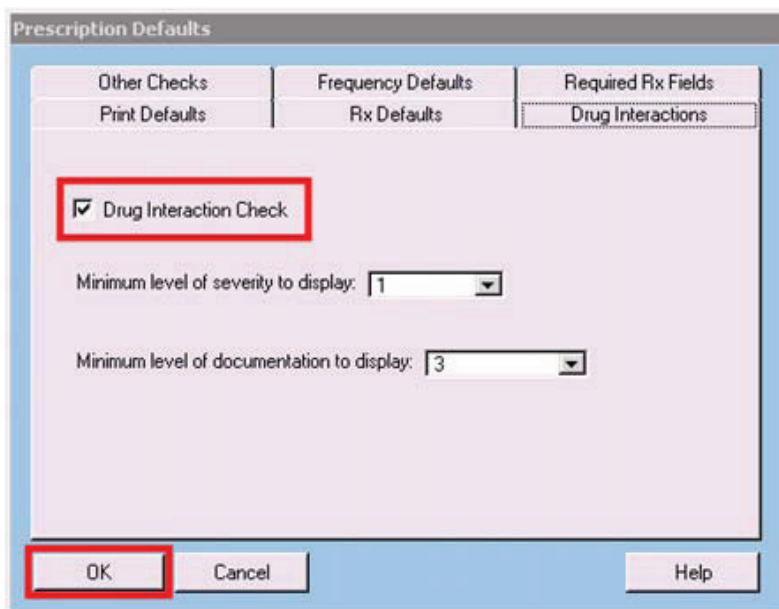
Prescription Defaults

Other Checks
Frequency Defaults
Required Rx Fields
Print Defaults
Rx Defaults
Drug Interactions

☑ Drug Interaction Check

Minimum level of severity to display: 1

Minimum level of documentation to display: 3

OK
Cancel
Help